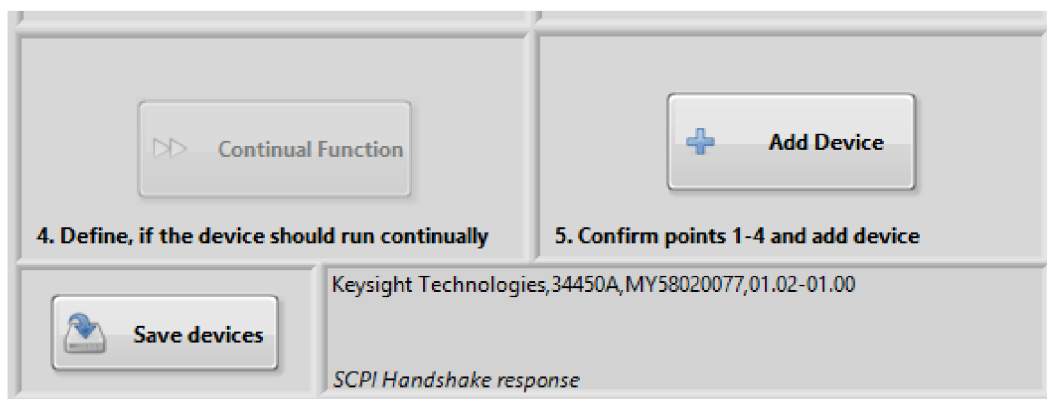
Continual Function

4. Define, if the device should run continually

Add Device

5. Confirm points 1-4 and add device

Save devices

Keysight Technologies,34450A,MY58020077,01.02-01.00

SCPI Handshake response